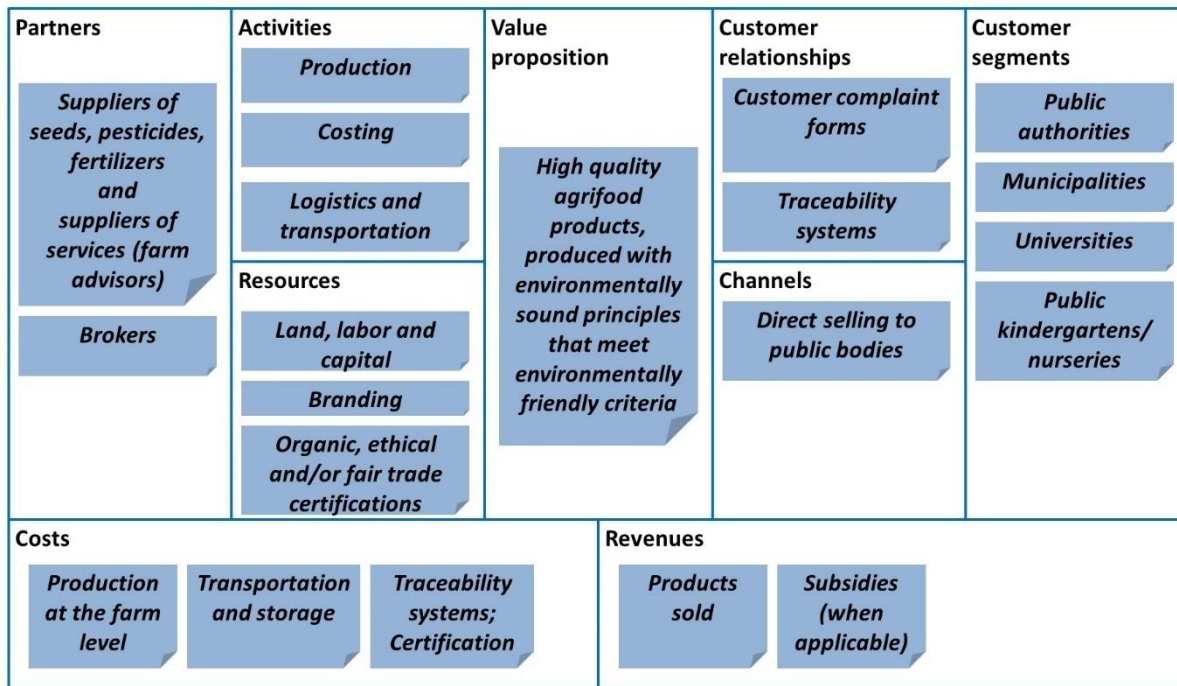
Partners

Suppliers of seeds, pesticides, fertilizers and suppliers of services (farm advisors)

Brokers

Activities

Production

Costing

Logistics and transportation

Resources

Land, labor and capital

Branding

Organic, ethical and/or fair trade certifications

Value proposition

High quality agrifood products, produced with environmentally sound principles that meet environmentally friendly criteria

Customer relationships

Customer complaint forms

Traceability systems

Channels

Direct selling to public bodies

Customer segments

Public authorities

Municipalities

Universities

Public kindergartens/ nurseries

Costs

Production at the farm level

Transportation and storage

Traceability systems; Certification

Revenues

Products sold

Subsidies (when applicable)